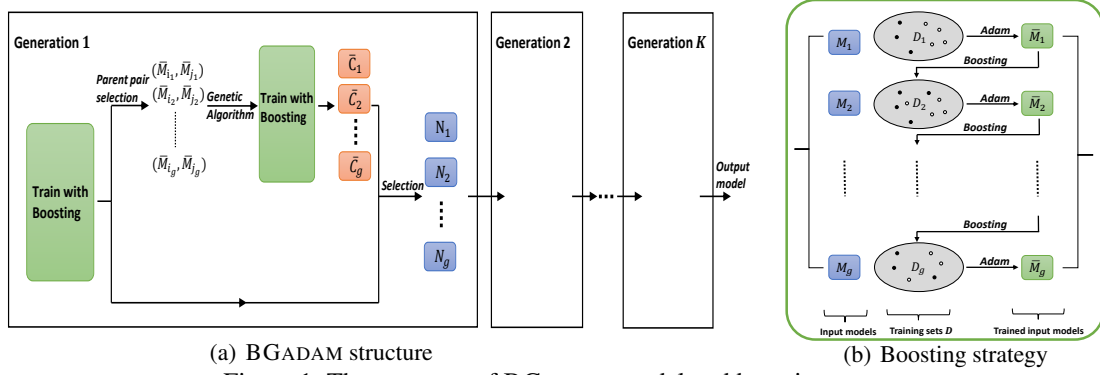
Generation 1

Train with Boosting

Parent pair selection

$(\bar{M}_{i_1}, \bar{M}_{j_1})$
$(\bar{M}_{i_2}, \bar{M}_{j_2})$
$(\bar{M}_{i_g}, \bar{M}_{j_g})$

Genetic Algorithm

Train with Boosting

$\tilde{C}_1$
$\tilde{C}_2$
$\tilde{C}_g$

Selection

$N_1$
$N_2$
$N_g$

Generation 2

Generation $K$

Output model

$M_1$
$D_1$
Adam
$\bar{M}_1$
Boosting
$M_2$
$D_2$
Adam
$\bar{M}_2$
Boosting
Boosting
$M_g$
$D_g$
Adam
$\bar{M}_g$

Input models
Training sets $D$
Trained input models

(a) BGADAM structure

(b) Boosting strategy

Figure 1: The structure of BG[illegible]